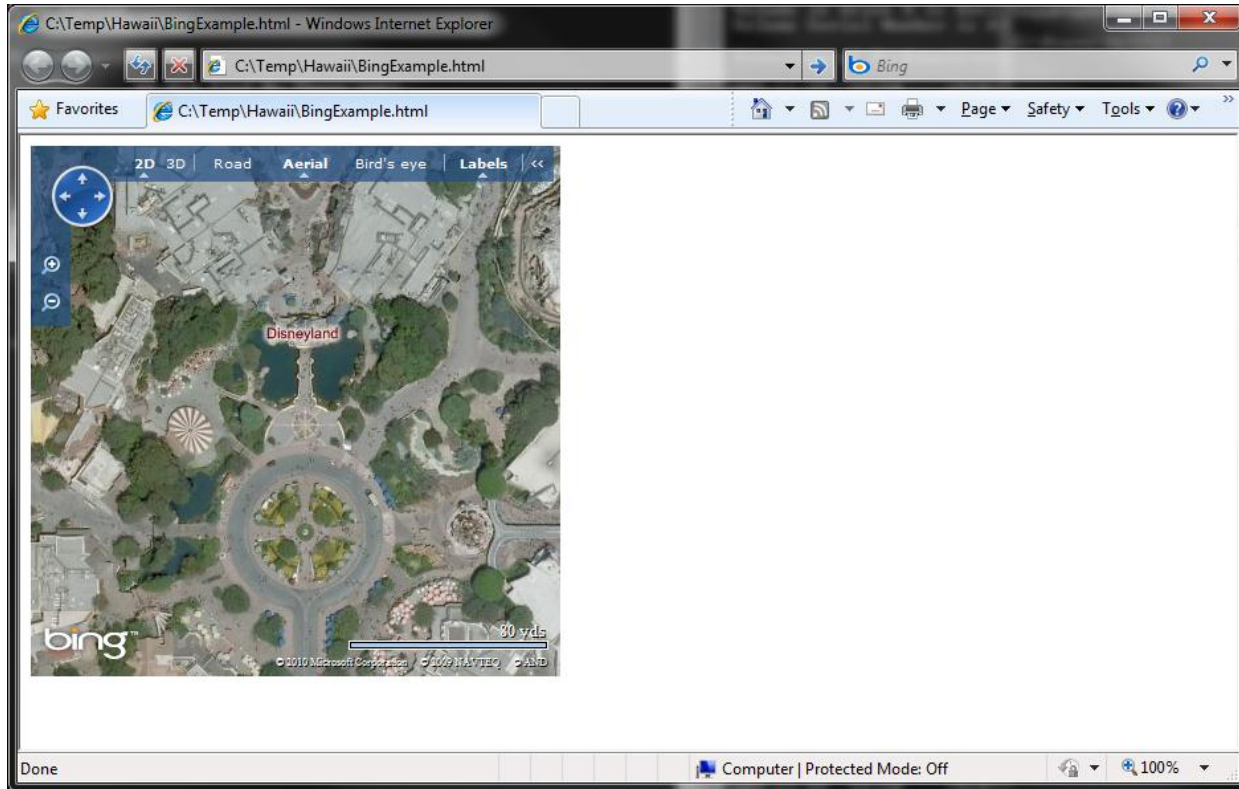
C:\Temp\Hawaii\BingExample.html - Windows Internet Explorer

C:\Temp\Hawaii\BingExample.html

Bing

Favorites

C:\Temp\Hawaii\BingExample.html

Page ▾ Safety ▾ Tools ▾

2D 3D | Road Aerial Bird's eye | Labels | <<

Disneyland

bing

80 yds

© 2010 Microsoft Corporation © 2009 NAVTEQ © AND

Done

Computer | Protected Mode: Off

100%